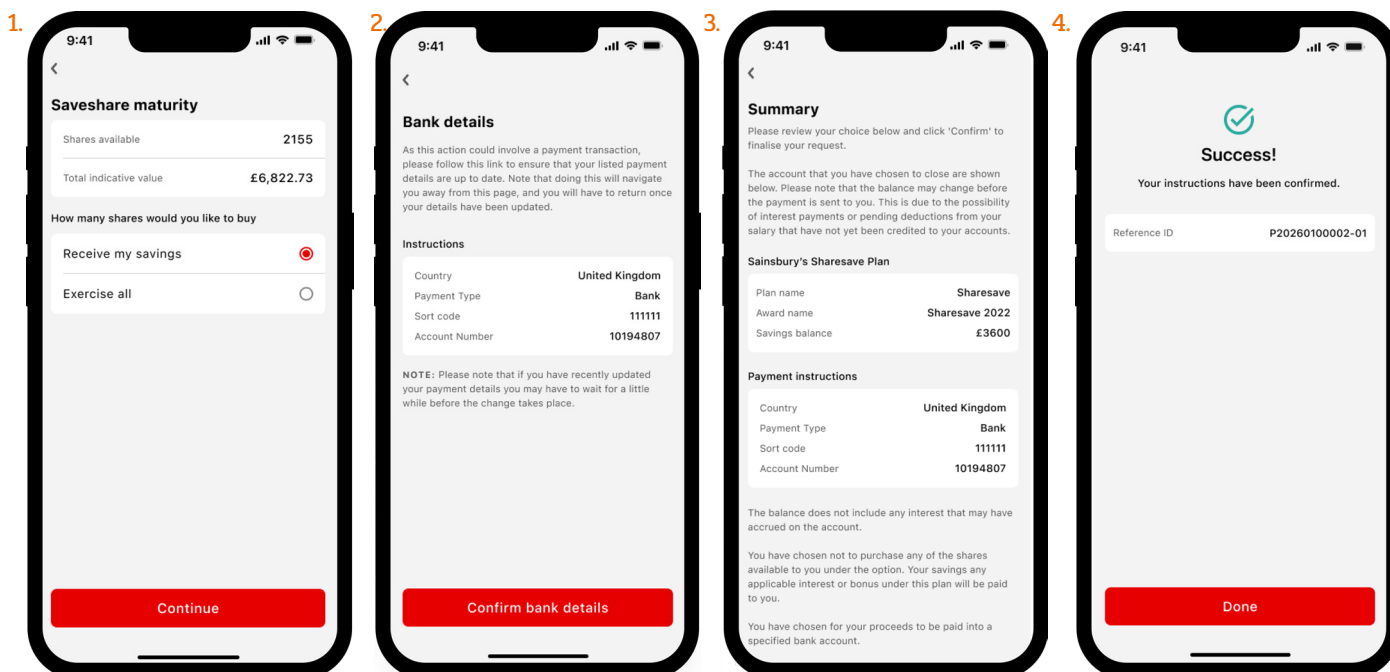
1.

9:41

Saveshare maturity

Shares available 2155

Total indicative value £6,822.73

How many shares would you like to buy

Receive my savings

Exercise all

Continue

2.

9:41

Bank details

As this action could involve a payment transaction, please follow this link to ensure that your listed payment details are up to date. Note that doing this will navigate you away from this page, and you will have to return once your details have been updated.

Instructions

| | |
|---|---|
| Country | United Kingdom |
| Payment Type | Bank |
| Sort code | 111111 |
| Account Number | 10194807 |

NOTE: Please note that if you have recently updated your payment details you may have to wait for a little while before the change takes place.

Confirm bank details

3.

9:41

Summary

Please review your choice below and click 'Confirm' to finalise your request.

The account that you have chosen to close are shown below. Please note that the balance may change before the payment is sent to you. This is due to the possibility of interest payments or pending deductions from your salary that have not yet been credited to your accounts.

Sainsbury's Sharesave Plan

| | |
|---|---|
| Plan name | Sharesave |
| Award name | Sharesave 2022 |
| Savings balance | £3600 |

Payment instructions

| | |
|---|---|
| Country | United Kingdom |
| Payment Type | Bank |
| Sort code | 111111 |
| Account Number | 10194807 |

The balance does not include any interest that may have accrued on the account.

You have chosen not to purchase any of the shares available to you under the option. Your savings any applicable interest or bonus under this plan will be paid to you.

You have chosen for your proceeds to be paid into a specified bank account.

4.

9:41

Success!

Your instructions have been confirmed.

Reference ID P20260100002-01

Done